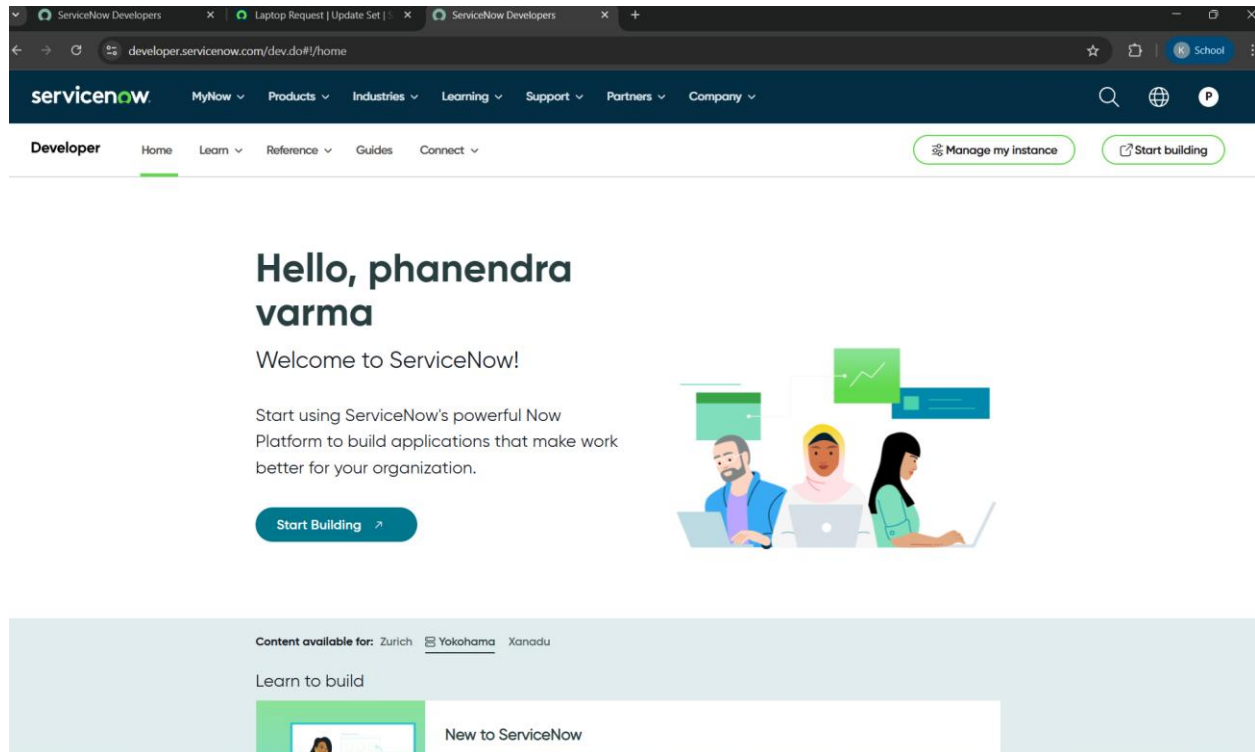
ServiceNow Developers
Laptop Request | Update Set | S
ServiceNow Developers
developer.servicenow.com/dev.do#!/home
K School

servicenow.
MyNow
Products
Industries
Learning
Support
Partners
Company
P

Developer
Home
Learn
Reference
Guides
Connect
Manage my instance
Start building

Hello, phanendra varma

Welcome to ServiceNow!

Start using ServiceNow's powerful Now Platform to build applications that make work better for your organization.

Start Building ↗

Content available for: Zurich Yokohama Xanadu

Learn to build

New to ServiceNow